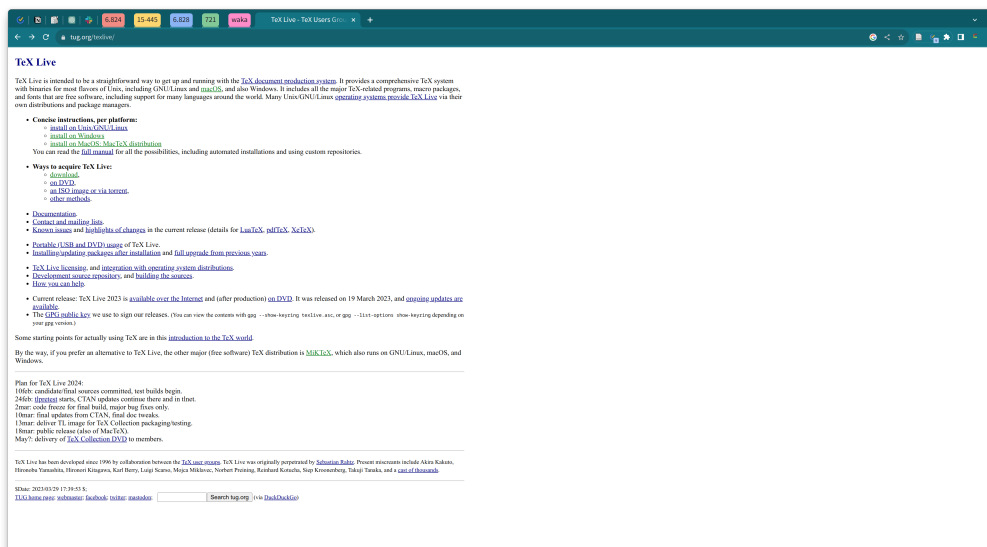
6.824 15-445 6.828 721 waka TeX Live - TeX Users Grou ×

tug.org/texlive/

TeX Live

TeX Live is intended to be a straightforward way to get up and running with the TeX document production system. It provides a comprehensive TeX system with binaries for most flavors of Unix, including GNU/Linux and macOS, and also Windows. It includes all the major TeX-related programs, macro packages, and fonts that are free software, including support for many languages around the world. Many Unix/GNU/Linux operating systems provide TeX Live via their own distributions and package managers.

- Concise instructions, per platform:
  - install on Unix/GNU/Linux
  - install on Windows
  - install on MacOS: MacTeX distribution
  You can read the full manual for all the possibilities, including automated installations and using custom repositories.

- Ways to acquire TeX Live:
  - download,
  - on DVD,
  - an ISO image or via torrent,
  - other methods.

- Documentation.
- Contact and mailing lists.
- Known issues and highlights of changes in the current release (details for LuaTeX, pdfTeX, XeTeX).

- Portable (USB and DVD) usage of TeX Live.
- Installing/updating packages after installation and full upgrade from previous years.

- TeX Live licensing, and integration with operating system distributions.
- Development source repository, and building the sources.
- How you can help.

- Current release: TeX Live 2023 is available over the Internet and (after production) on DVD. It was released on 19 March 2023, and ongoing updates are available.
- The GPG public key we use to sign our releases. (You can view the contents with gpg --show-keyring texlive.asc, or gpg --list-options show-keyring depending on your gpg version.)

Some starting points for actually using TeX are in this introduction to the TeX world.

By the way, if you prefer an alternative to TeX Live, the other major (free software) TeX distribution is MiKTeX, which also runs on GNU/Linux, macOS, and Windows.

Plan for TeX Live 2024:
10feb: candidate/final sources committed, test builds begin.
24feb: tlpretest starts, CTAN updates continue there and in tlnet.
2mar: code freeze for final build, major bug fixes only.
10mar: final updates from CTAN, final doc tweaks.
13mar: deliver TL image for TeX Collection packaging/testing.
18mar: public release (also of MacTeX).
May?: delivery of TeX Collection DVD to members.

TeX Live has been developed since 1996 by collaboration between the TeX user groups. TeX Live was originally perpetrated by Sebastian Rahtz. Present miscreants include Akira Kakuto, Hironobu Yamashita, Hironori Kitagawa, Karl Berry, Luigi Scarso, Mojca Miklavec, Norbert Preining, Reinhard Kotucha, Siep Kroonenberg, Takuji Tanaka, and a cast of thousands.

$Date: 2023/03/29 17:39:53 $;
TUG home page; webmaster; facebook; twitter; mastodon; Search tug.org (via DuckDuckGo)